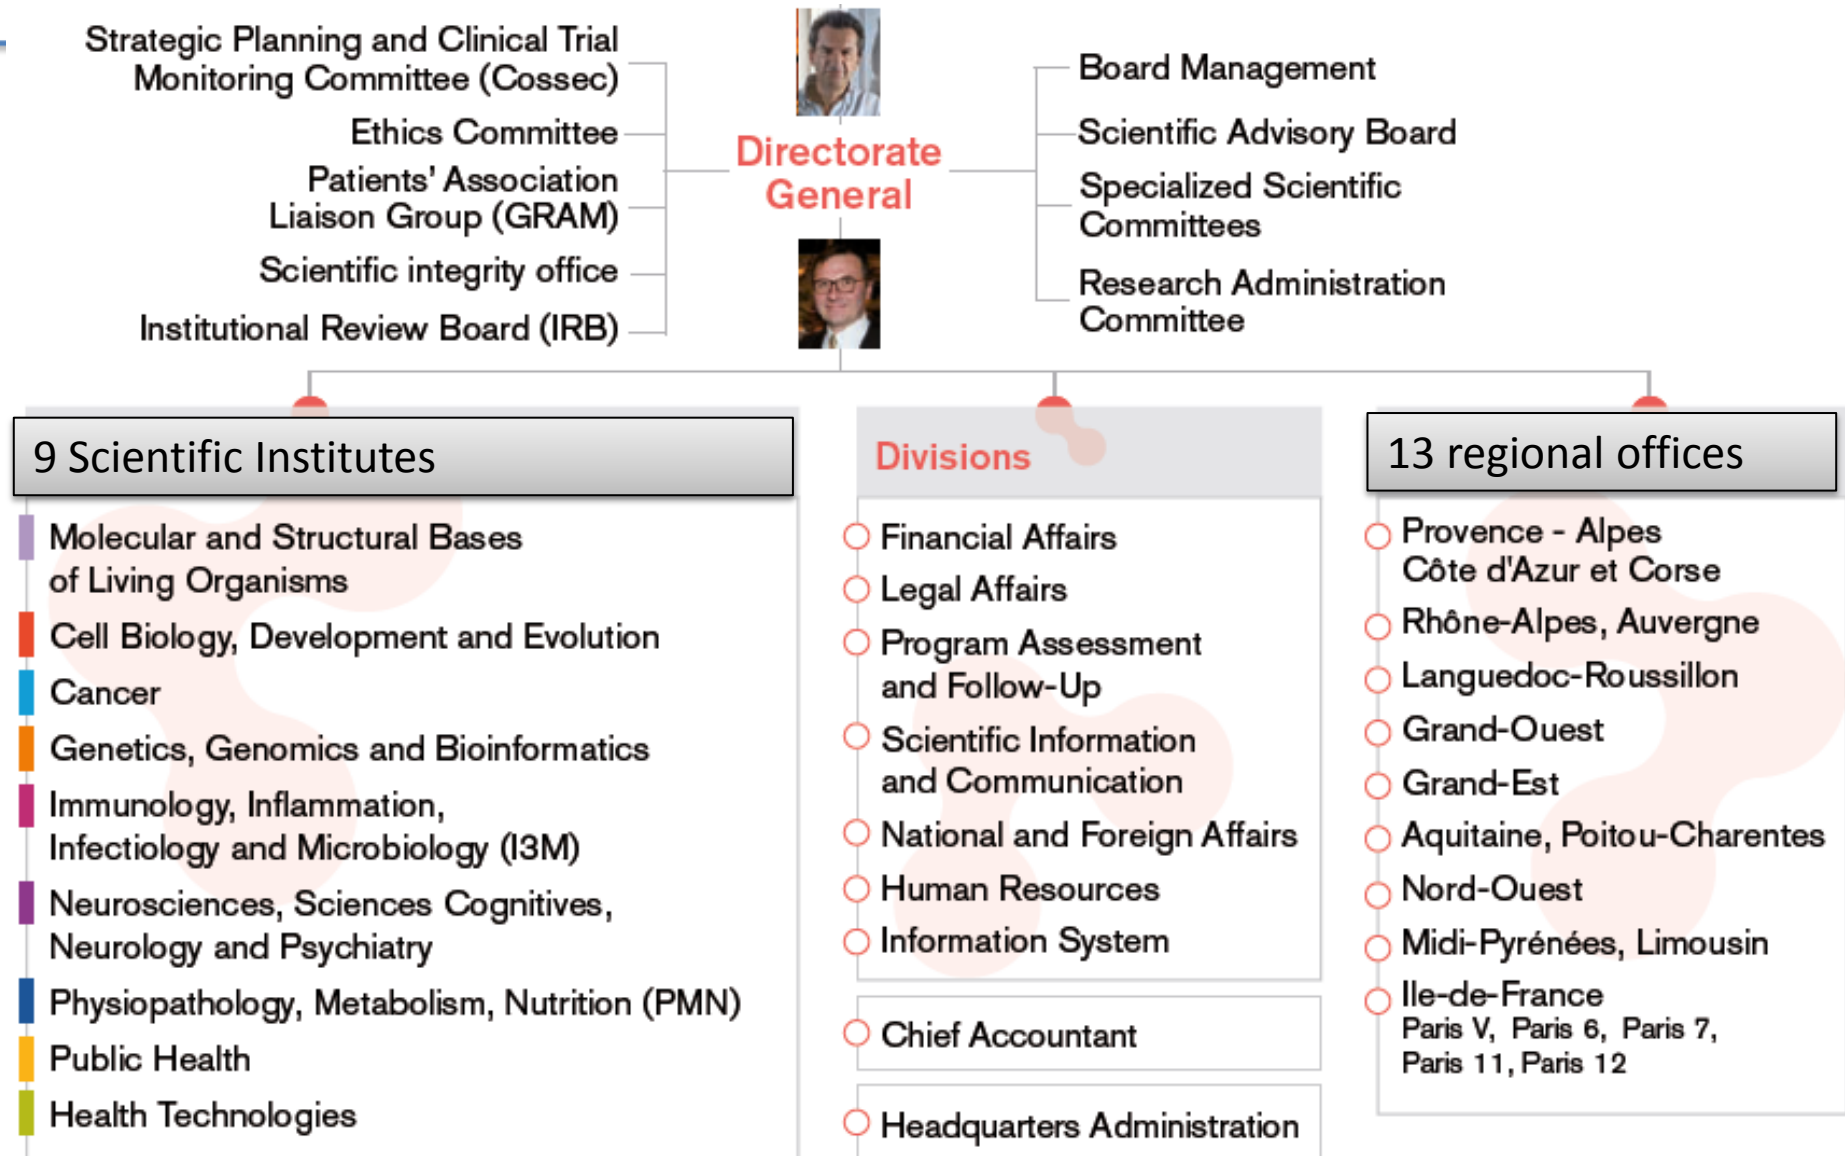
Strategic Planning and Clinical Trial Monitoring Committee (Cossec)

Ethics Committee

Patients' Association Liaison Group (GRAM)

Scientific integrity office

Institutional Review Board (IRB)

Directorate General

Board Management

Scientific Advisory Board

Specialized Scientific Committees

Research Administration Committee

9 Scientific Institutes

Molecular and Structural Bases of Living Organisms

Cell Biology, Development and Evolution

Cancer

Genetics, Genomics and Bioinformatics

Immunology, Inflammation, Infectiology and Microbiology (I3M)

Neurosciences, Sciences Cognitives, Neurology and Psychiatry

Physiopathology, Metabolism, Nutrition (PMN)

Public Health

Health Technologies

Divisions

Financial Affairs

Legal Affairs

Program Assessment and Follow-Up

Scientific Information and Communication

National and Foreign Affairs

Human Resources

Information System

Chief Accountant

Headquarters Administration

13 regional offices

Provence - Alpes Côte d'Azur et Corse

Rhône-Alpes, Auvergne

Languedoc-Roussillon

Grand-Ouest

Grand-Est

Aquitaine, Poitou-Charentes

Nord-Ouest

Midi-Pyrénées, Limousin

Ile-de-France
Paris V, Paris 6, Paris 7, Paris 11, Paris 12